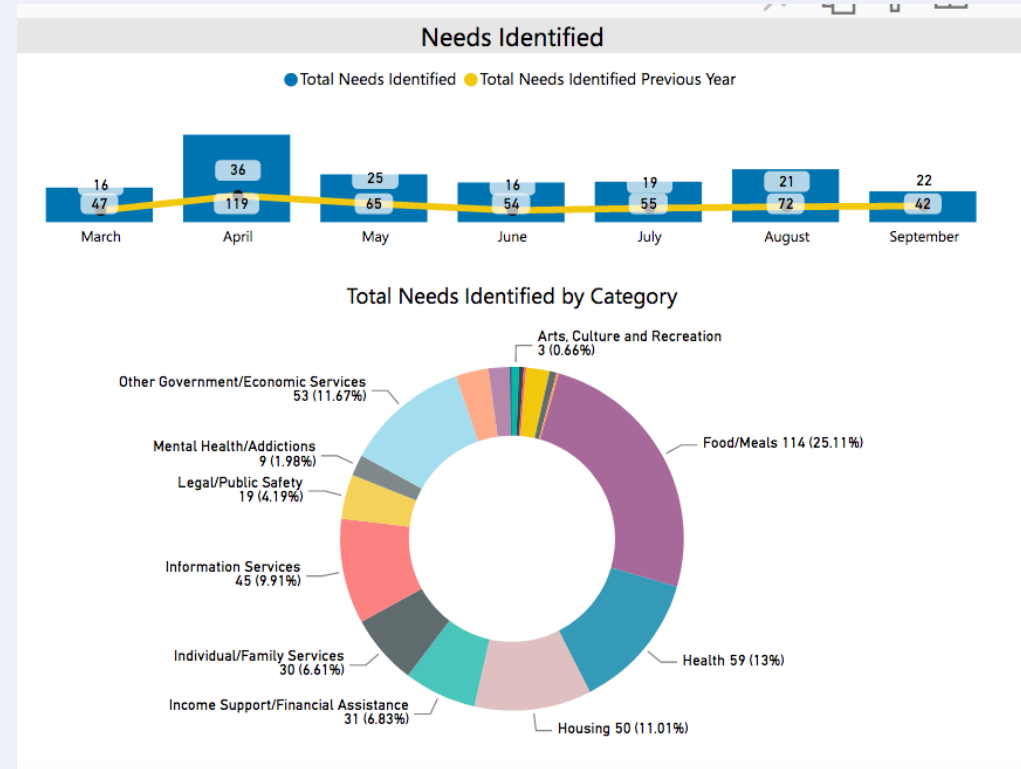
Needs Identified

Total Needs Identified Total Needs Identified Previous Year

16
47
March

36
119
April

25
65
May

16
54
June

19
55
July

21
72
August

22
42
September

Total Needs Identified by Category

Arts, Culture and Recreation 3 (0.66%)

Other Government/Economic Services 53 (11.67%)

Mental Health/Addictions 9 (1.98%)

Legal/Public Safety 19 (4.19%)

Information Services 45 (9.91%)

Individual/Family Services 30 (6.61%)

Income Support/Financial Assistance 31 (6.83%)

Food/Meals 114 (25.11%)

Health 59 (13%)

Housing 50 (11.01%)